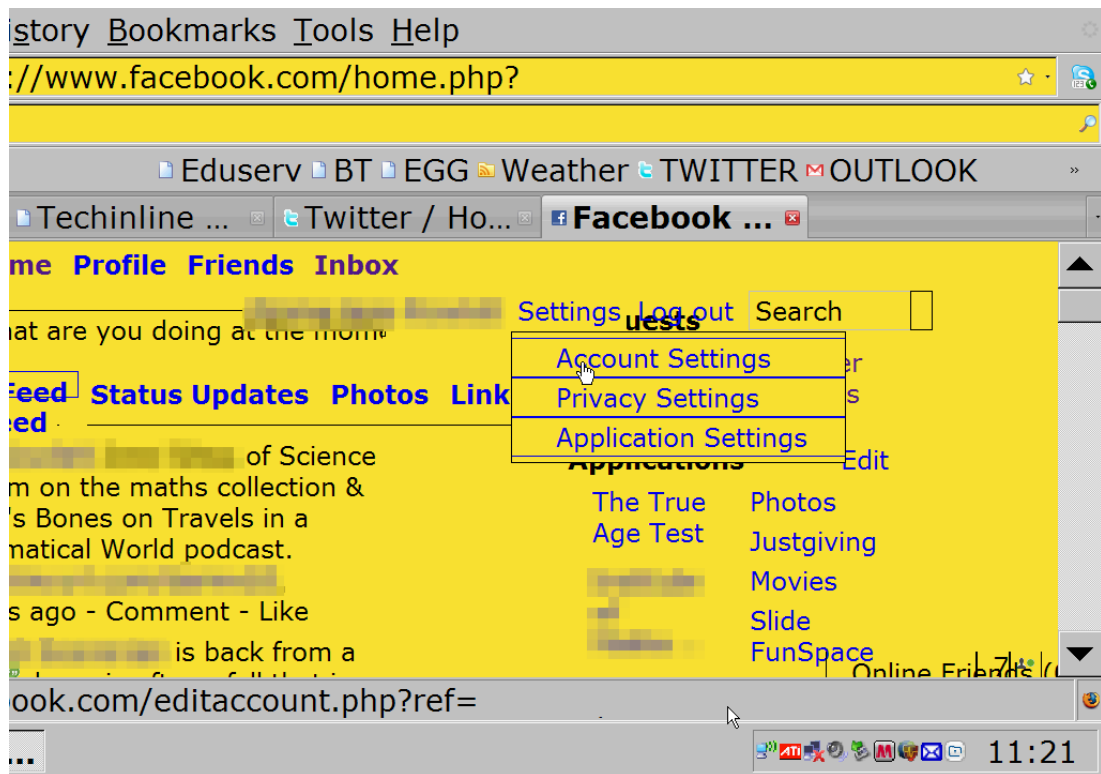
istory Bookmarks Tools Help

://www.facebook.com/home.php?

Eduserv BT EGG Weather TWITTER OUTLOOK »

Techinline ... Twitter / Ho... Facebook ...

me Profile Friends Inbox

Settings Log out Search

hat are you doing at the mom

uests

Account Settings

Privacy Settings

Application Settings

er

s

Feed Status Updates Photos Link

eed

of Science

m on the maths collection &

's Bones on Travels in a

matical World podcast.

s ago - Comment - Like

is back from a

Applications

Edit

The True Age Test

Photos

Justgiving

Movies

Slide FunSpace

Online Friends (

ook.com/editaccount.php?ref=

...

11:21